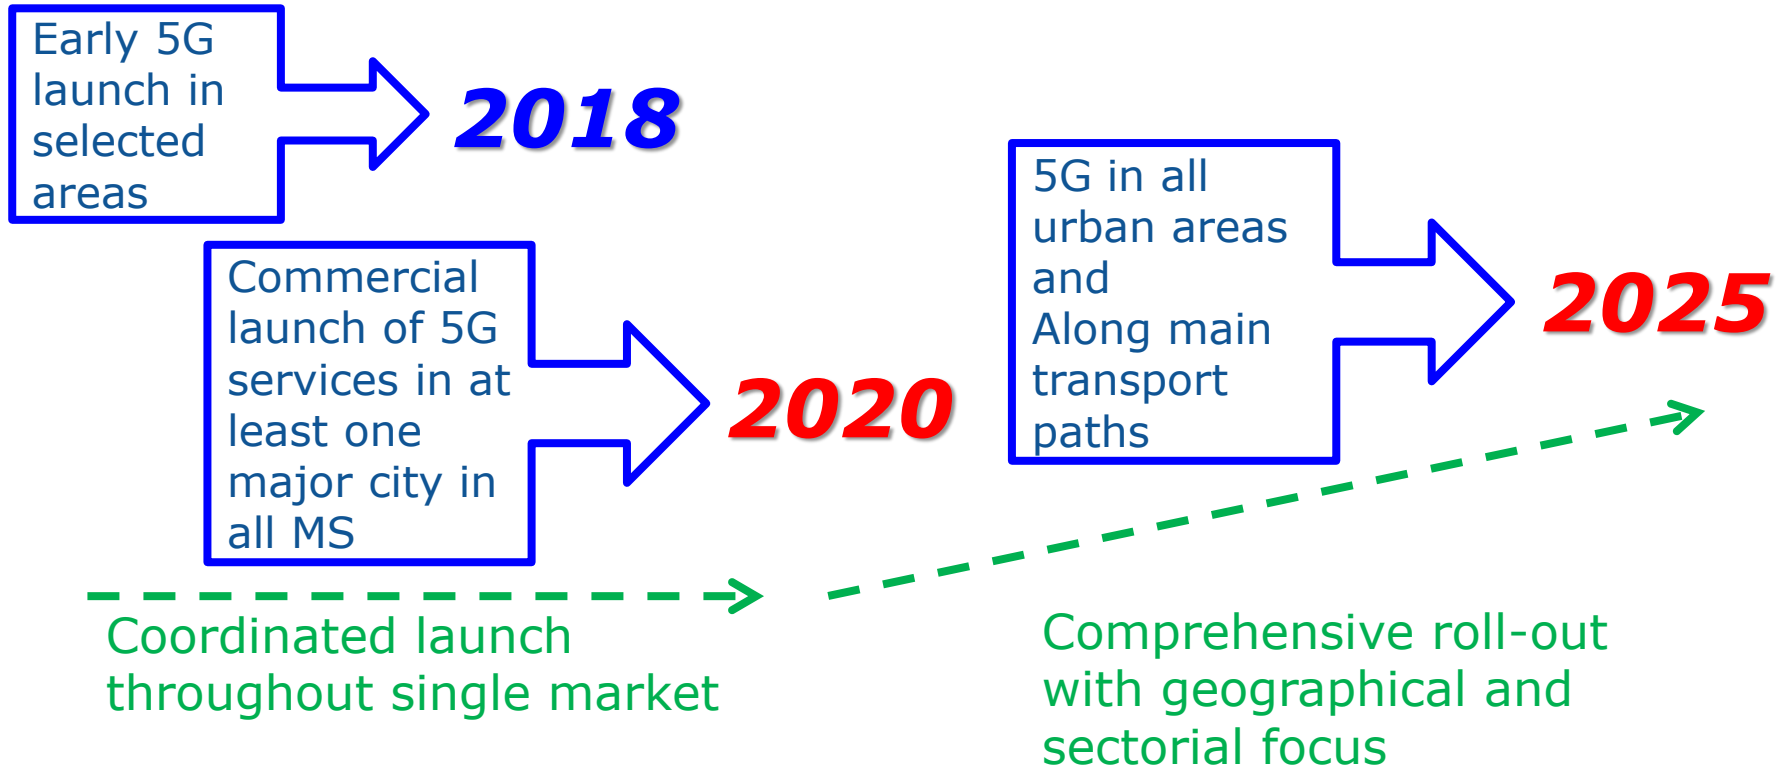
Early 5G launch in selected areas

2018

5G in all urban areas and Along main transport paths

Commercial launch of 5G services in at least one major city in all MS

2020

2025

Coordinated launch throughout single market

Comprehensive roll-out with geographical and sectorial focus